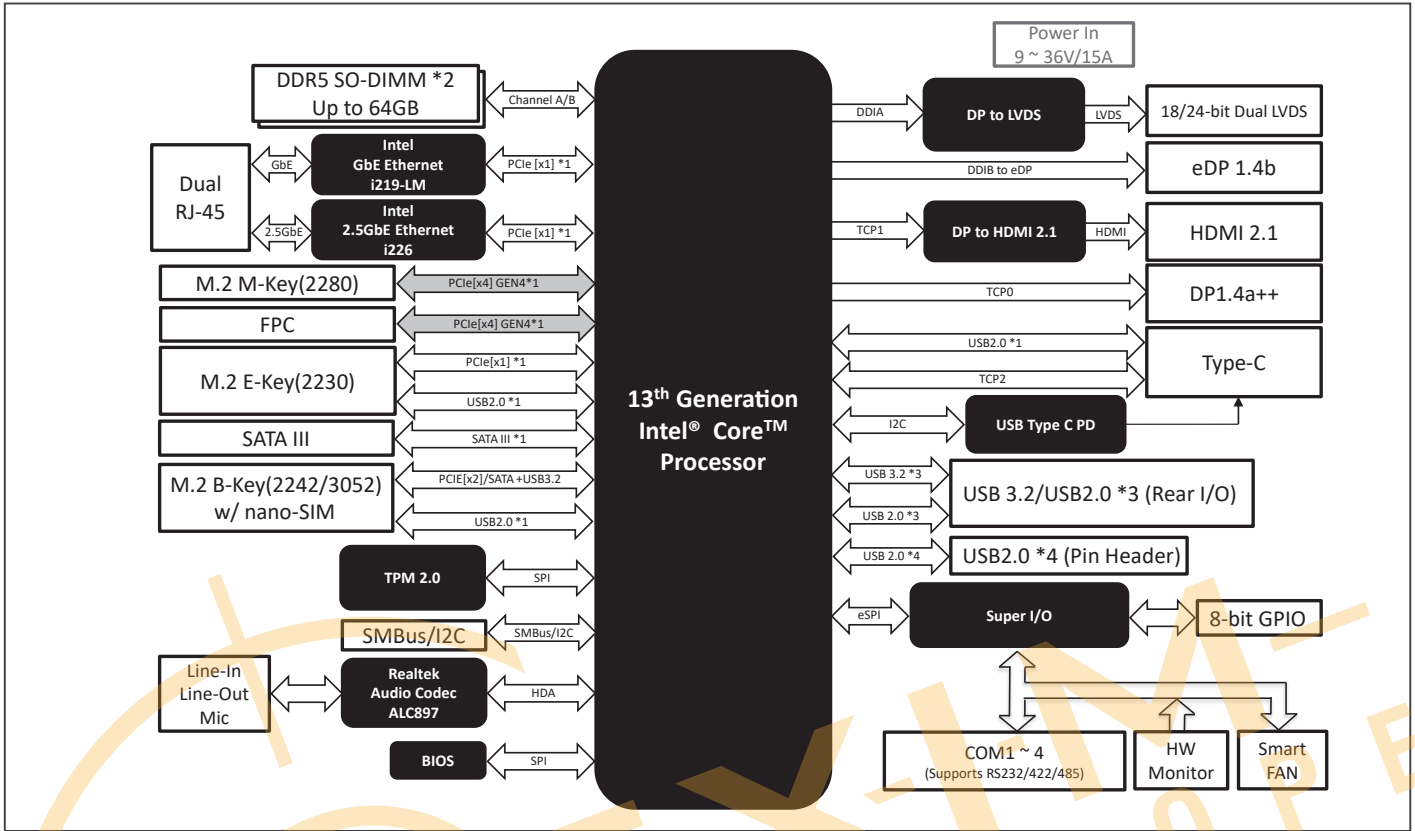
Power In
9 ~ 36V/15A

DDR5 SO-DIMM *2
Up to 64GB

Channel A/B

Dual
RJ-45

GbE

Intel
GbE Ethernet
i219-LM

PCIe [x1] *1

2.5GbE

Intel
2.5GbE Ethernet
i226

PCIe [x1] *1

M.2 M-Key(2280)

PCIe[x4] GEN4*1

FPC

PCIe[x4] GEN4*1

M.2 E-Key(2230)

PCIe[x1] *1

USB2.0 *1

SATA III

SATA III *1

M.2 B-Key(2242/3052)
w/ nano-SIM

PCIE[x2]/SATA +USB3.2

USB2.0 *1

TPM 2.0

SPI

SMBus/I2C

SMBus/I2C

Line-In
Line-Out
Mic

Realtek
Audio Codec
ALC897

HDA

BIOS

SPI

$13^{th}$ Generation
Intel® Core$^{TM}$
Processor

DDIA

DP to LVDS

LVDS

18/24-bit Dual LVDS

DDIB to eDP

eDP 1.4b

TCP1

DP to HDMI 2.1

HDMI

HDMI 2.1

TCP0

DP1.4a++

USB2.0 *1

TCP2

Type-C

I2C

USB Type C PD

USB 3.2 *3

USB 2.0 *3

USB 3.2/USB2.0 *3 (Rear I/O)

USB 2.0 *4

USB2.0 *4 (Pin Header)

eSPI

Super I/O

8-bit GPIO

COM1 ~ 4
(Supports RS232/422/485)

HW
Monitor

Smart
FAN